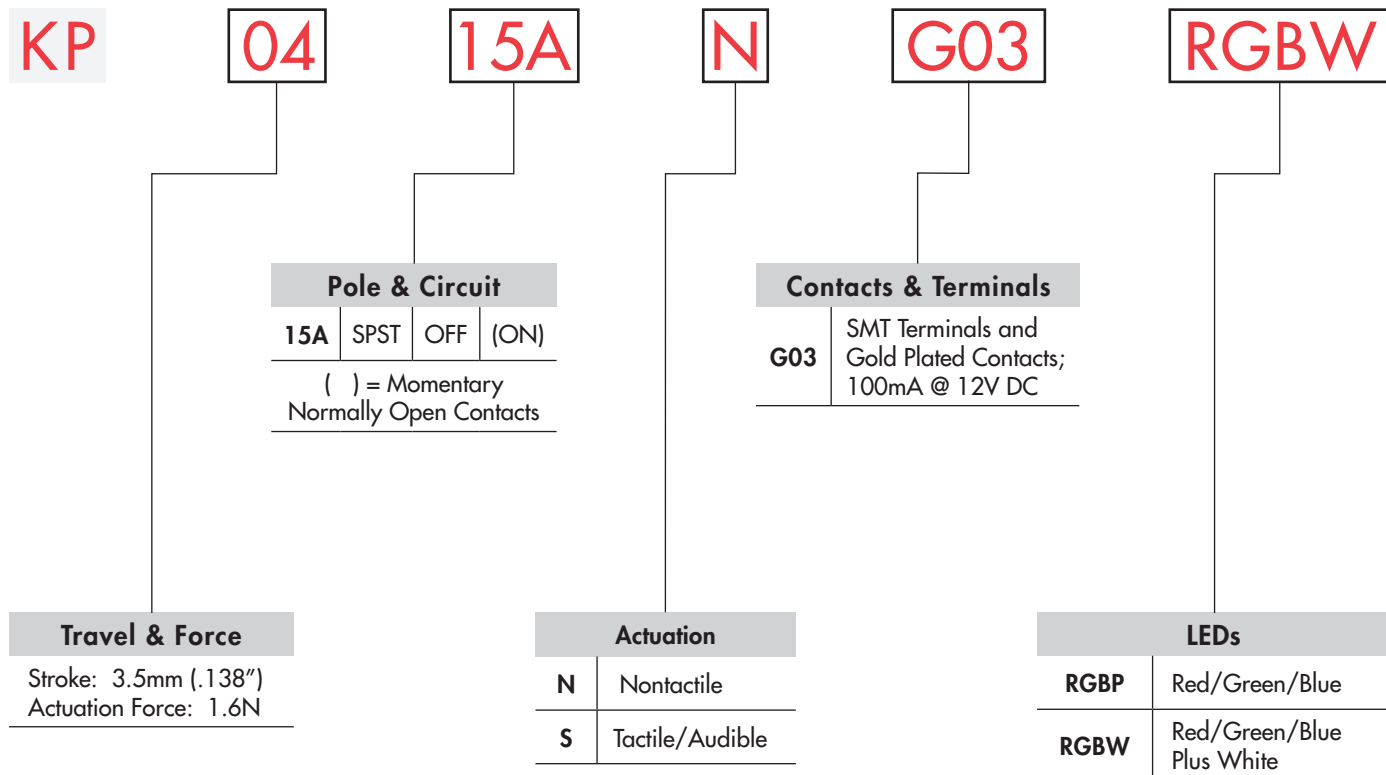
KP 04 15A N G03 RGBW

Pole & Circuit

| 15A | SPST | OFF | (ON) |
|---|---|---|---|

( ) = Momentary Normally Open Contacts

Contacts & Terminals

| G03 | SMT Terminals and Gold Plated Contacts; 100mA @ 12V DC |
|---|---|

Travel & Force

Stroke: 3.5mm (.138″)
Actuation Force: 1.6N

Actuation

| N | Nontactile |
|---|---|
| S | Tactile/Audible |

LEDs

| RGBP | Red/Green/Blue |
|---|---|
| RGBW | Red/Green/Blue Plus White |